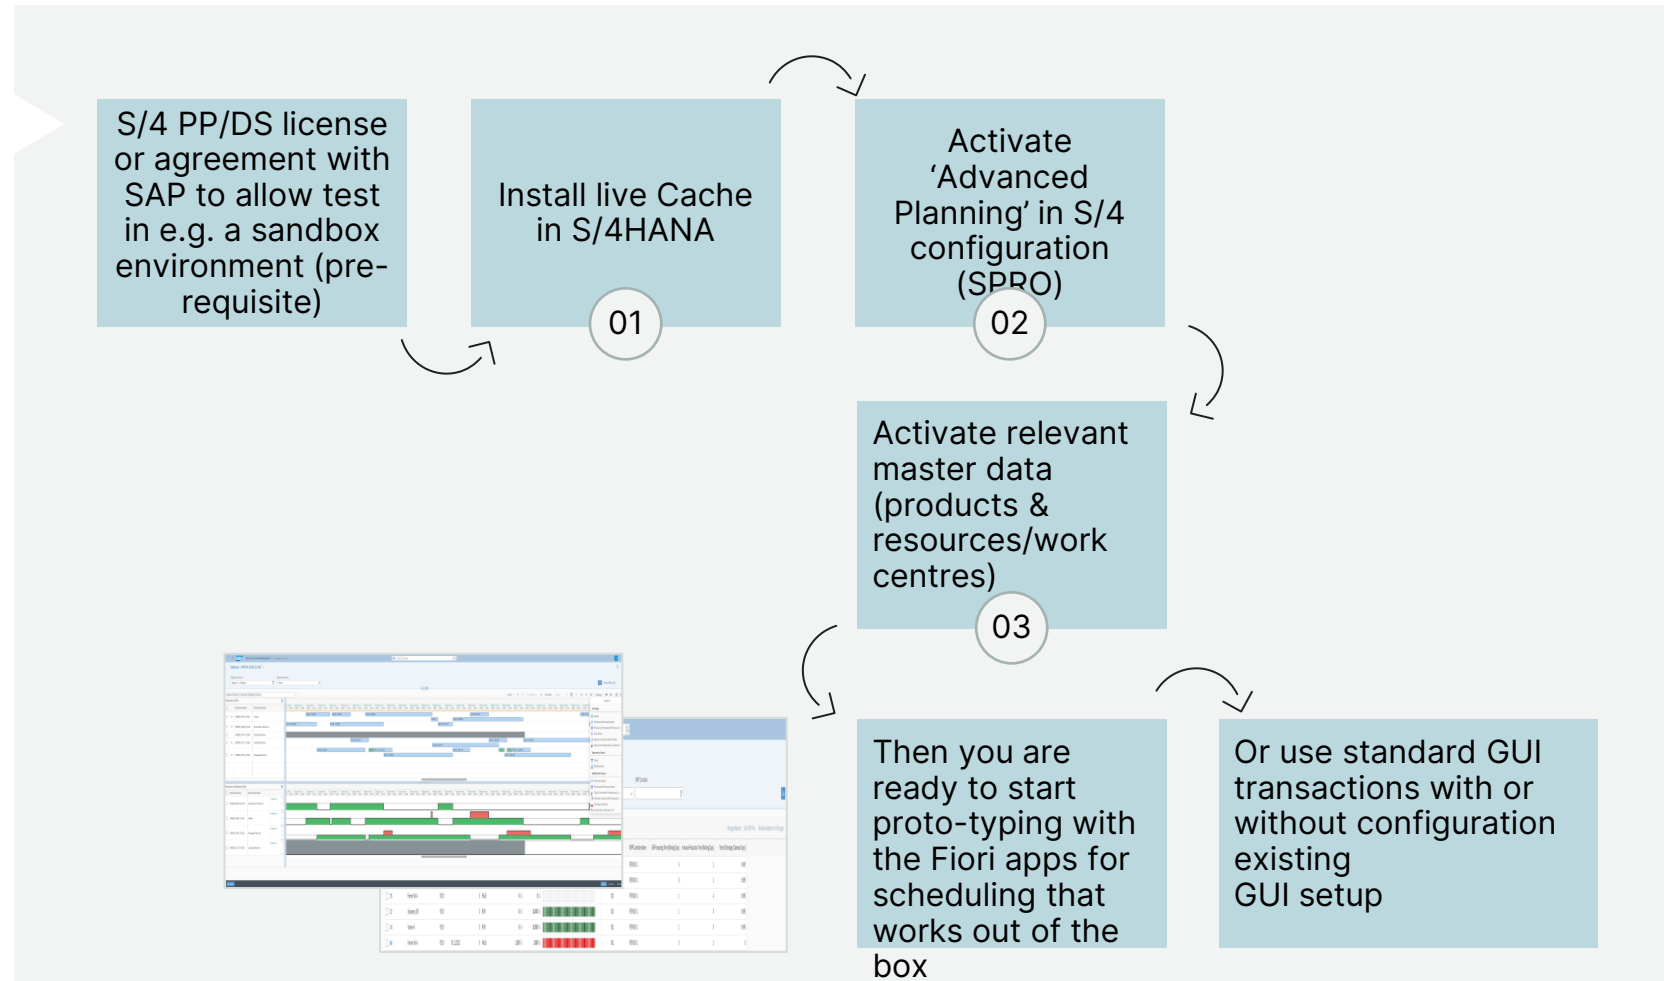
S/4 PP/DS license or agreement with SAP to allow test in e.g. a sandbox environment (pre-requisite)

Install live Cache in S/4HANA

01

Activate 'Advanced Planning' in S/4 configuration (SPRO)

02

Activate relevant master data (products & resources/work centres)

03

Then you are ready to start proto-typing with the Fiori apps for scheduling that works out of the box

Or use standard GUI transactions with or without configuration existing GUI setup